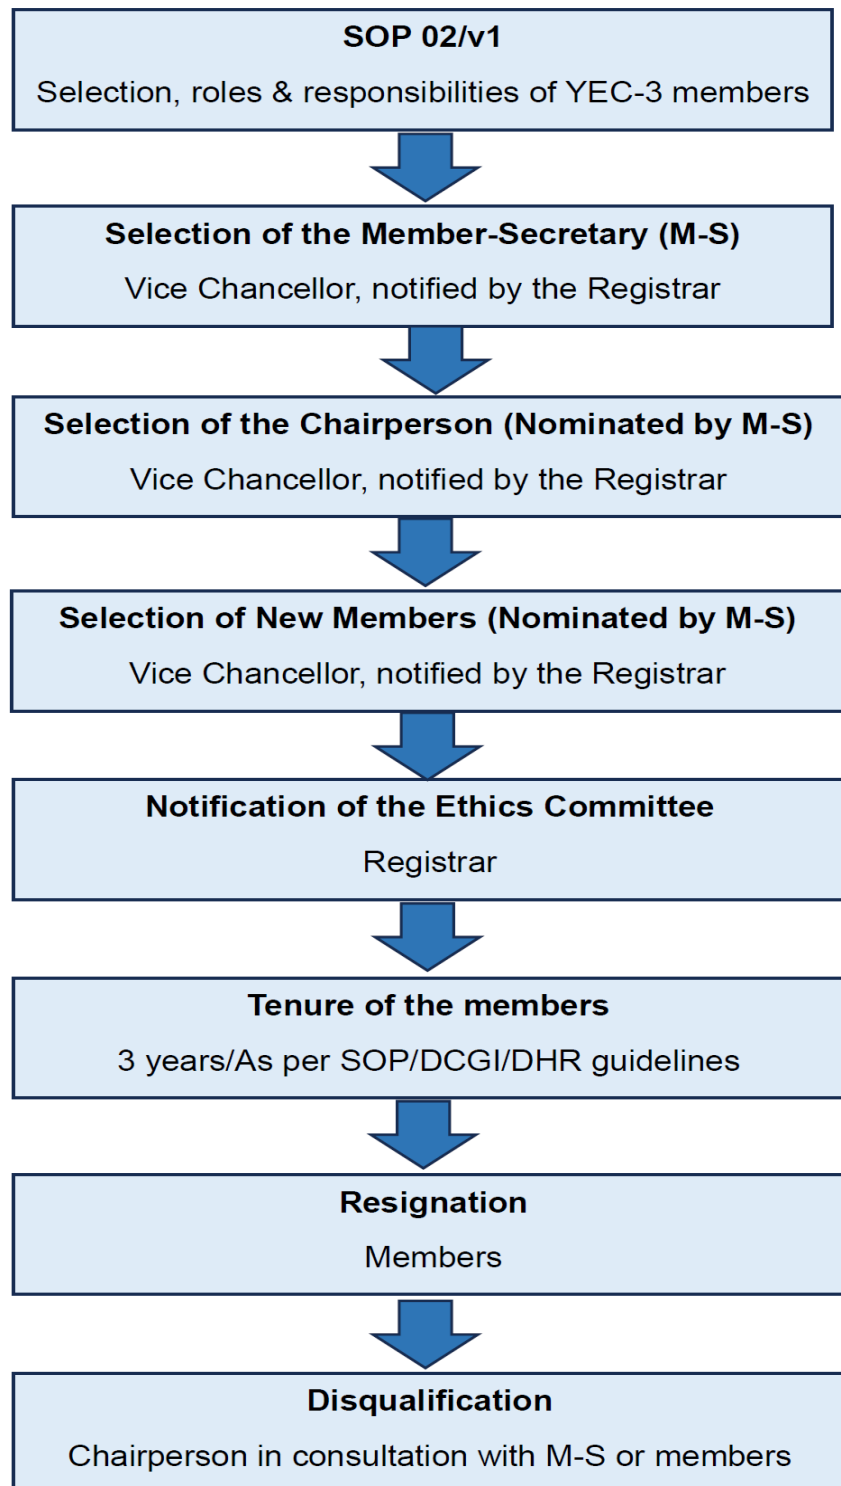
SOP 02/v1

Selection, roles & responsibilities of YEC-3 members

Selection of the Member-Secretary (M-S)

Vice Chancellor, notified by the Registrar

Selection of the Chairperson (Nominated by M-S)

Vice Chancellor, notified by the Registrar

Selection of New Members (Nominated by M-S)

Vice Chancellor, notified by the Registrar

Notification of the Ethics Committee

Registrar

Tenure of the members

3 years/As per SOP/DCGI/DHR guidelines

Resignation

Members

Disqualification

Chairperson in consultation with M-S or members